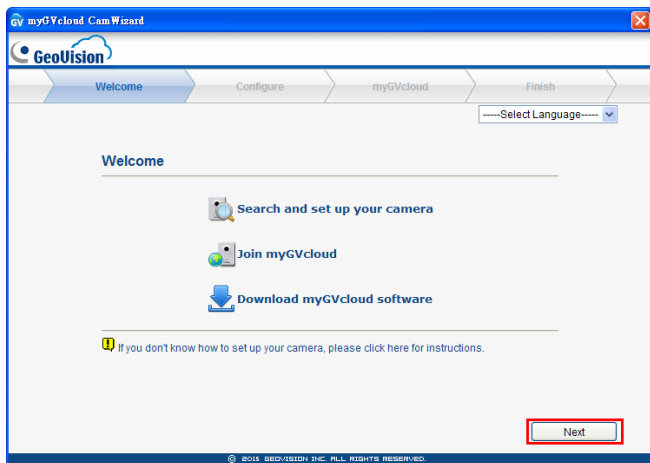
myGVcloud CamWizard

GeoVision

Welcome

Configure

myGVcloud

Finish

-----Select Language-----

Welcome

Search and set up your camera

Join myGVcloud

Download myGVcloud software

If you don't know how to set up your camera, please click here for instructions.

Next

© 2015 GEOVISION INC. ALL RIGHTS RESERVED.